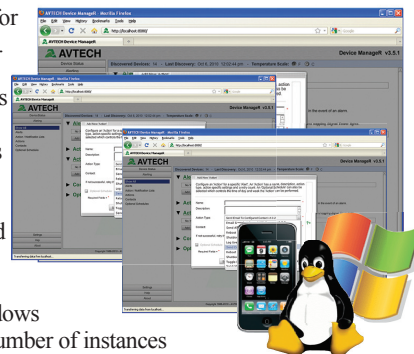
for

s

d

lows
umber of instances

AVTECH Device ManageR - Mozilla Firefox
File Edit View History Bookmarks Tools Help
http://localhost:8080/
AVTECH Device ManageR
AVTECH
Device ManageR v3.5.1
Discovered Devices: 14 · Last Discovery: Oct 6, 2011 12:02:44 pm · Temperature Scale:
Device Status
Add New Action
Configure an "Action" for a specific "Alert". An "Action" has a name, description, action type, action specific settings and events count. An "Optional Schedule" can also be selected which controls the time of day and week the "Action" can be performed.
Name
Description
Action Type
Enabled
If unsuccessful, retry
Recurrent Fields
Save
Cancel
Settings
Logs
Help
Transferring data from localhost...
in the event of an alarm
ving Signal, Flood, Ignit
Copyright © AVTECH Software, Inc.